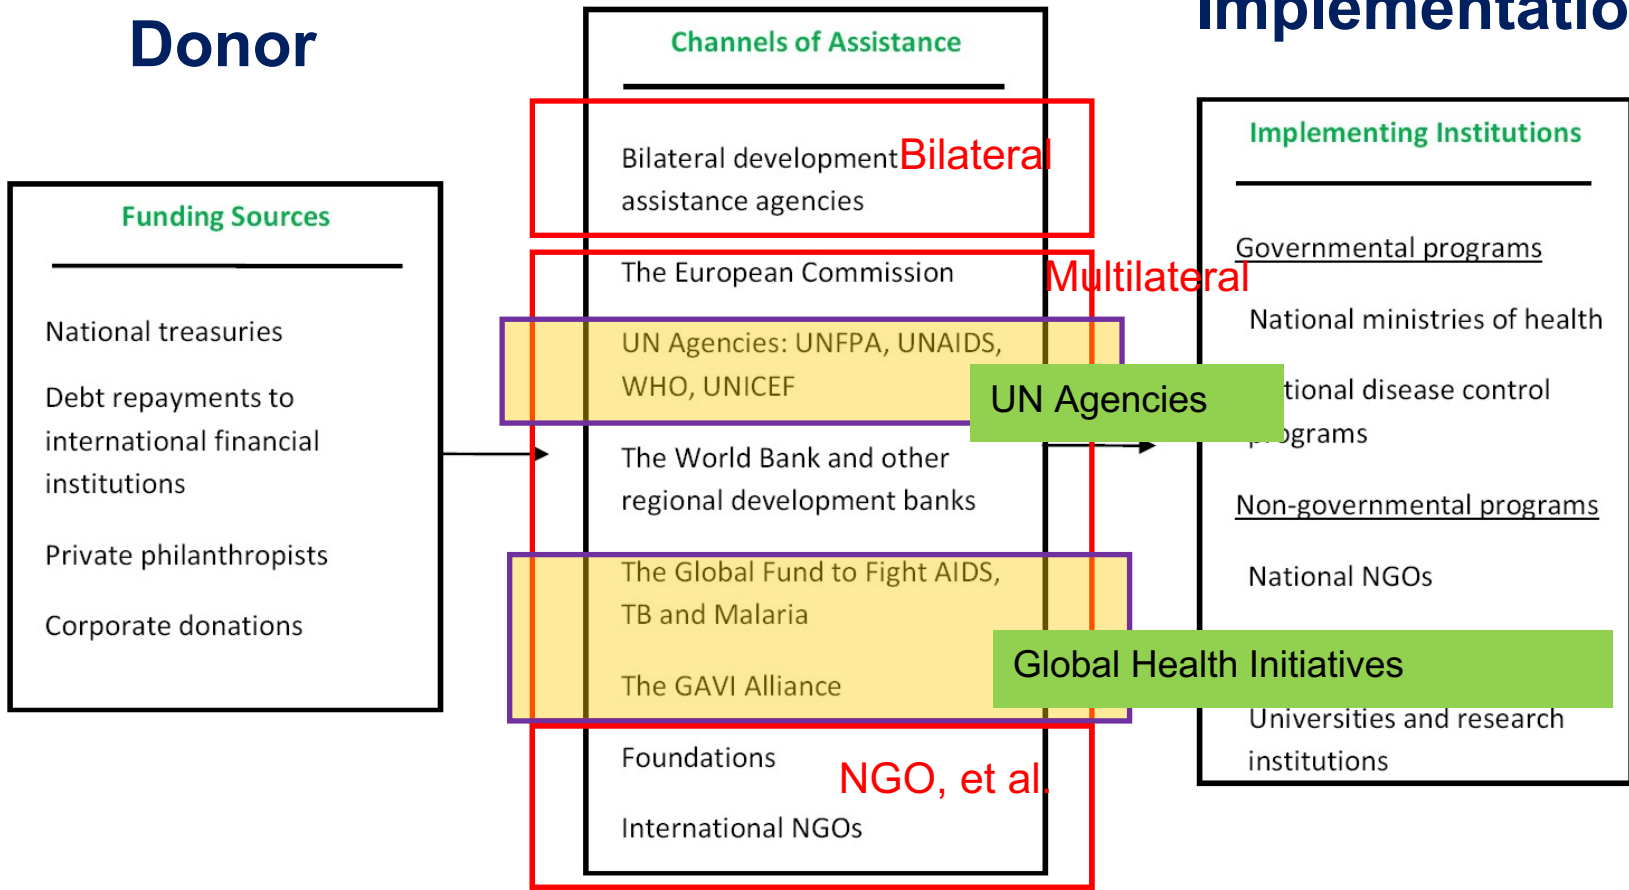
Donor

Implementatio

Funding Sources

National treasuries

Debt repayments to international financial institutions

Private philanthropists

Corporate donations

Channels of Assistance

Bilateral development assistance agencies

Bilateral

The European Commission

Multilateral

UN Agencies: UNFPA, UNAIDS, WHO, UNICEF

UN Agencies

The World Bank and other regional development banks

The Global Fund to Fight AIDS, TB and Malaria

The GAVI Alliance

Global Health Initiatives

Foundations

NGO, et al.

International NGOs

Implementing Institutions

Governmental programs

National ministries of health

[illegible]tional disease control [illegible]grams

Non-governmental programs

National NGOs

Universities and research institutions